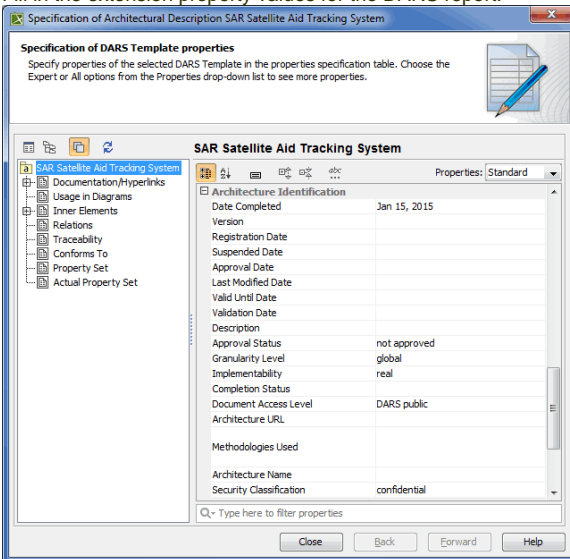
Fill in the extension property values for the DARS report.

Specification of Architectural Description SAR Satellite Aid Tracking System

**Specification of DARS Template properties**

Specify properties of the selected DARS Template in the properties specification table. Choose the Expert or All options from the Properties drop-down list to see more properties.

SAR Satellite Aid Tracking System
Documentation/Hyperlinks
Usage in Diagrams
Inner Elements
Relations
Traceability
Conforms To
Property Set
Actual Property Set

**SAR Satellite Aid Tracking System**

Properties: Standard

Architecture Identification

| | |
|---|---|
| Date Completed | Jan 15, 2015 |
| Version | |
| Registration Date | |
| Suspended Date | |
| Approval Date | |
| Last Modified Date | |
| Valid Until Date | |
| Validation Date | |
| Description | |
| Approval Status | not approved |
| Granularity Level | global |
| Implementability | real |
| Completion Status | |
| Document Access Level | DARS public |
| Architecture URL | |
| Methodologies Used | |
| Architecture Name | |
| Security Classification | confidential |

Type here to filter properties

Close Back Forward Help